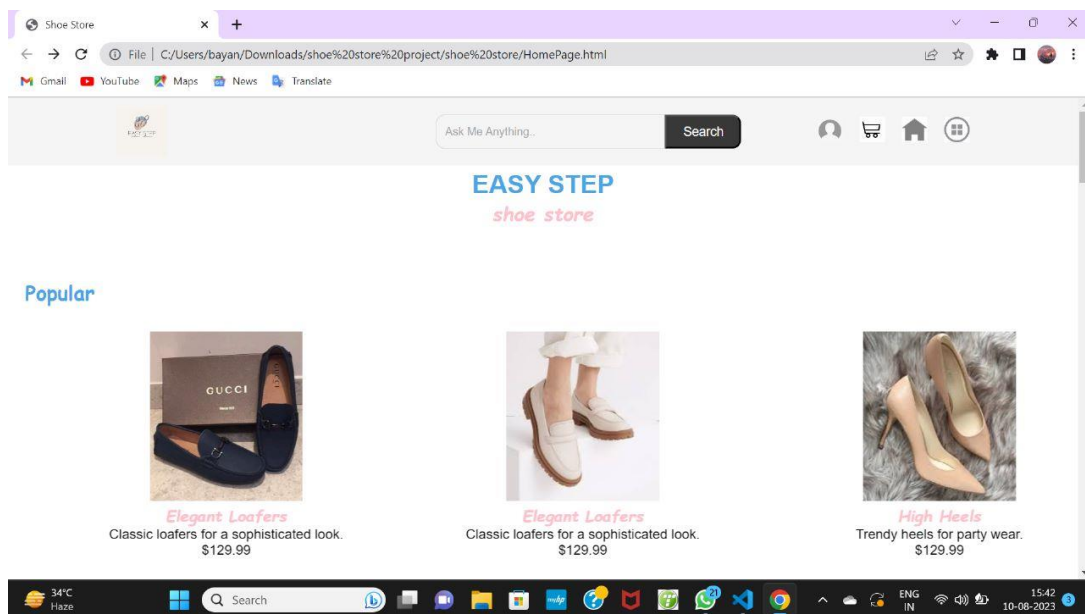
Shoe Store

File | C:/Users/bayan/Downloads/shoe%20store%20project/shoe%20store/HomePage.html

Gmail YouTube Maps News Translate

Ask Me Anything..

Search

EASY STEP

shoe store

Popular

GUCCI

Elegant Loafers

Classic loafers for a sophisticated look.

$129.99

Elegant Loafers

Classic loafers for a sophisticated look.

$129.99

High Heels

Trendy heels for party wear.

$129.99

34°C Haze

Search

ENG IN

15:42 10-08-2023